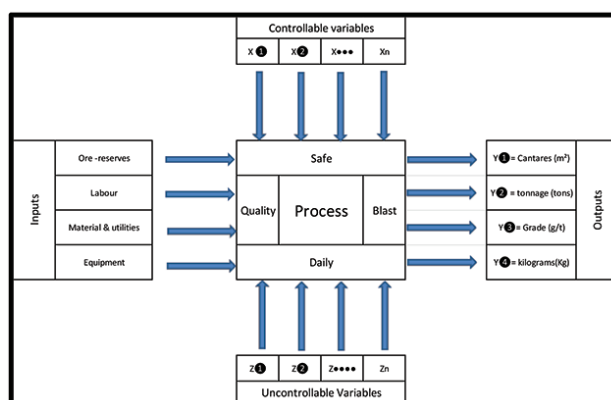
Controllable variables

| X❶ | X❷ | X●●● | Xn |
|---|---|---|---|

Inputs

Ore -reserves

Labour

Material & utilities

Equipment

Safe

Quality

Process

Blast

Daily

Y❶= Cantares (m²)

Y❷ = tonnage (tons)

Y❸= Grade (g/t)

Y❹= kilograms(Kg)

Outputs

| Z❶ | Z❷ | Z●●●● | Zn |
|---|---|---|---|

Uncontrollable Variables